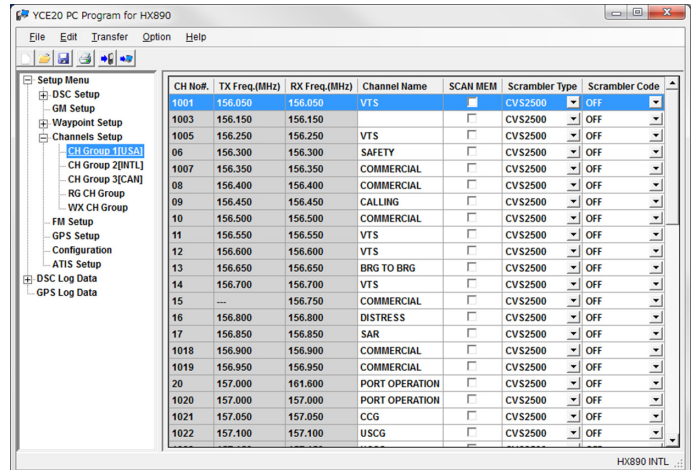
YCE20 PC Program for HX890

File Edit Transfer Option Help

Setup Menu
DSC Setup
GM Setup
Waypoint Setup
Channels Setup
CH Group 1[USA]
CH Group 2[INTL]
CH Group 3[CAN]
RG CH Group
WX CH Group
FM Setup
GPS Setup
Configuration
ATIS Setup
DSC Log Data
GPS Log Data

| CH No#. | TX Freq.(MHz) | RX Freq.(MHz) | Channel Name | SCAN MEM | Scrambler Type | Scrambler Code |
|---|---|---|---|---|---|---|
| 1001 | 156.050 | 156.050 | VTS | | CVS2500 | OFF |
| 1003 | 156.150 | 156.150 | | | CVS2500 | OFF |
| 1005 | 156.250 | 156.250 | VTS | | CVS2500 | OFF |
| 06 | 156.300 | 156.300 | SAFETY | | CVS2500 | OFF |
| 1007 | 156.350 | 156.350 | COMMERCIAL | | CVS2500 | OFF |
| 08 | 156.400 | 156.400 | COMMERCIAL | | CVS2500 | OFF |
| 09 | 156.450 | 156.450 | CALLING | | CVS2500 | OFF |
| 10 | 156.500 | 156.500 | COMMERCIAL | | CVS2500 | OFF |
| 11 | 156.550 | 156.550 | VTS | | CVS2500 | OFF |
| 12 | 156.600 | 156.600 | VTS | | CVS2500 | OFF |
| 13 | 156.650 | 156.650 | BRG TO BRG | | CVS2500 | OFF |
| 14 | 156.700 | 156.700 | VTS | | CVS2500 | OFF |
| 15 | --- | 156.750 | COMMERCIAL | | CVS2500 | OFF |
| 16 | 156.800 | 156.800 | DISTRESS | | CVS2500 | OFF |
| 17 | 156.850 | 156.850 | SAR | | CVS2500 | OFF |
| 1018 | 156.900 | 156.900 | COMMERCIAL | | CVS2500 | OFF |
| 1019 | 156.950 | 156.950 | COMMERCIAL | | CVS2500 | OFF |
| 20 | 157.000 | 161.600 | PORT OPERATION | | CVS2500 | OFF |
| 1020 | 157.000 | 157.000 | PORT OPERATION | | CVS2500 | OFF |
| 1021 | 157.050 | 157.050 | CCG | | CVS2500 | OFF |
| 1022 | 157.100 | 157.100 | USCG | | CVS2500 | OFF |

HX890 INTL